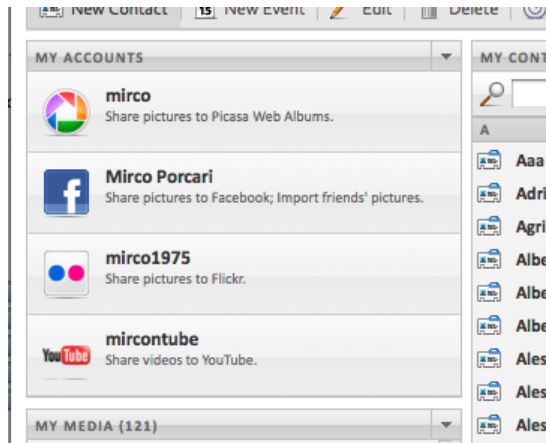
New Contact 15 New Event Edit Delete

MY ACCOUNTS

mirco
Share pictures to Picasa Web Albums.

Mirco Porcari
Share pictures to Facebook; Import friends' pictures.

mirco1975
Share pictures to Flickr.

You Tube mircontube
Share videos to YouTube.

MY MEDIA (121)

MY CONT

A
Aaa
Adri
Agri
Albe
Albe
Albe
Ales
Ales
Ales